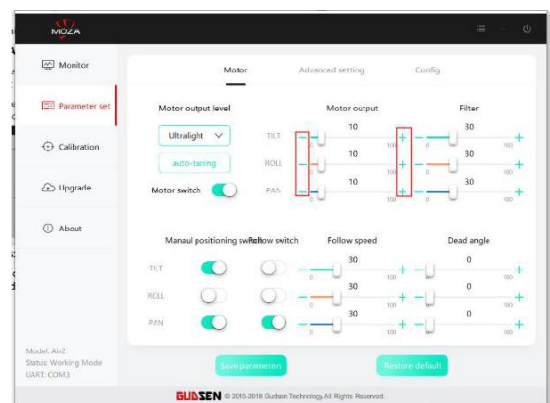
MOZA

Monitor

Parameter set

Calibration

Upgrade

About

Model: AirZ
Status: Working Mode
UART: COM3

Motor

Advanced setting

Config

Motor output level

Ultralight

auto-tuning

Motor switch

Motor output

TILT
10
0
100

ROLL
10
0
100

PAN
10
0
100

Filter

30
0
100

30
0
100

30
0
100

Manaul positioning switchFollow switch

TILT

ROLL

PAN

Follow speed

30
0
100

30
0
100

30
0
100

Dead angle

0
0
100

0
0
100

0
0
100

Save parameters

Restore default

GUDSEN © 2015-2018 Gudsen Technology All Rights Reserved.